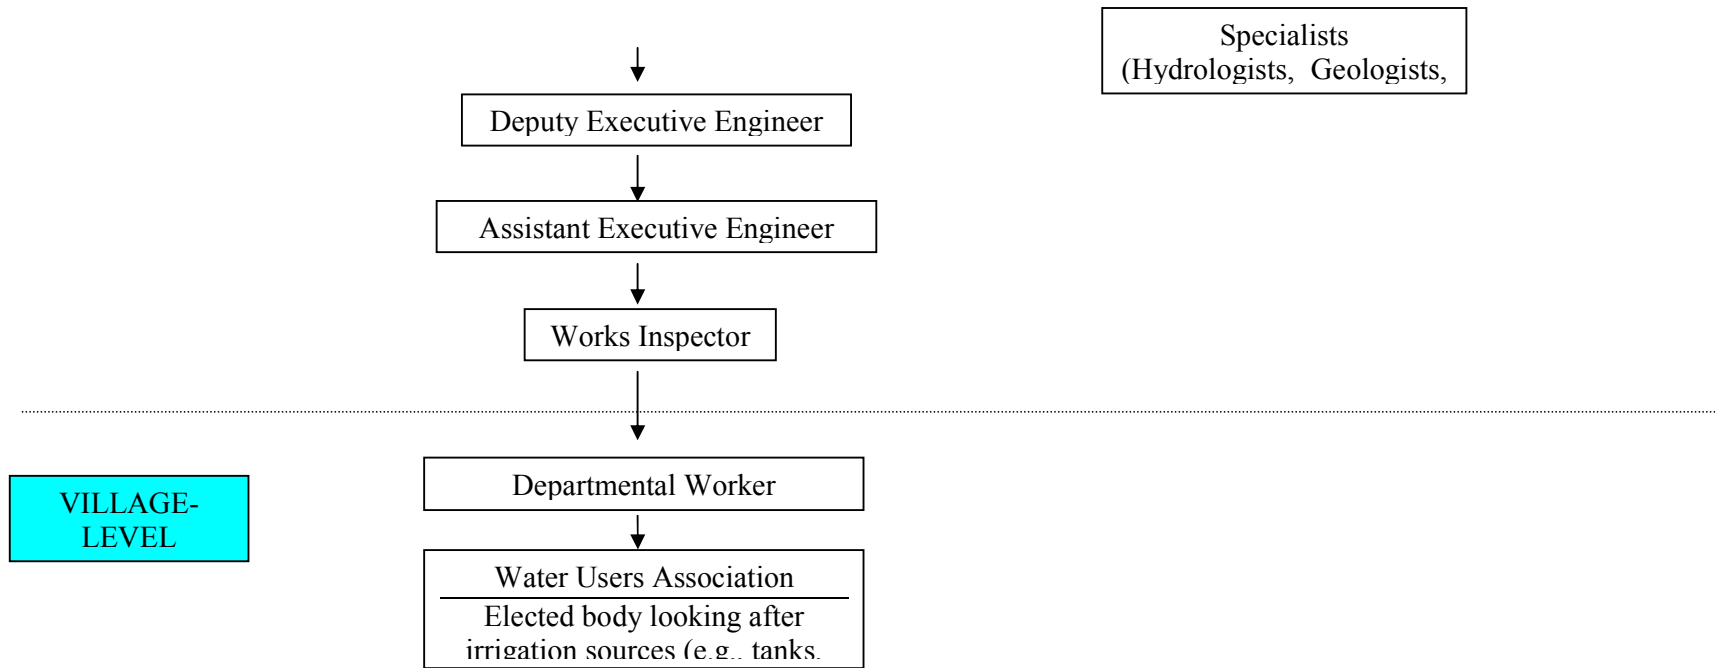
Specialists
(Hydrologists, Geologists,

Deputy Executive Engineer

Assistant Executive Engineer

Works Inspector

VILLAGE-LEVEL

Departmental Worker

Water Users Association

Elected body looking after irrigation sources (e.g., tanks,